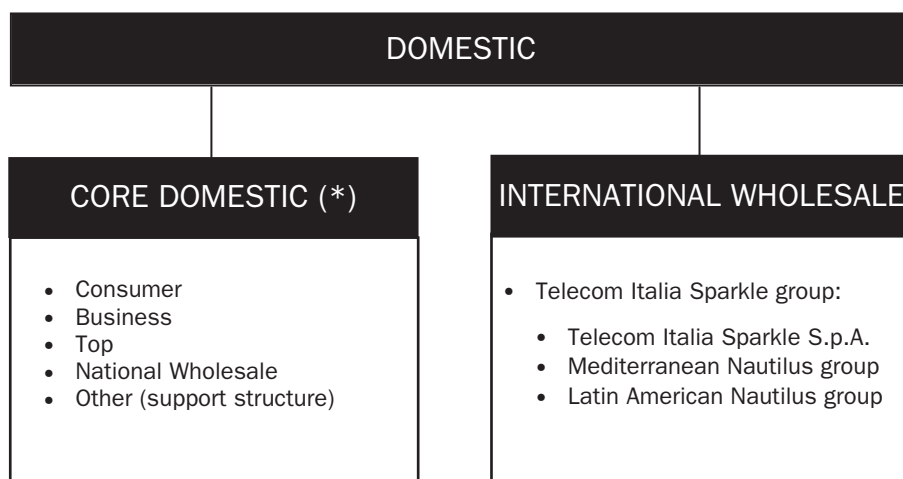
DOMESTIC

CORE DOMESTIC (*)

- Consumer
- Business
- Top
- National Wholesale
- Other (support structure)

INTERNATIONAL WHOLESALE

- Telecom Italia Sparkle group:
  - Telecom Italia Sparkle S.p.A.
  - Mediterranean Nautilus group
  - Latin American Nautilus group